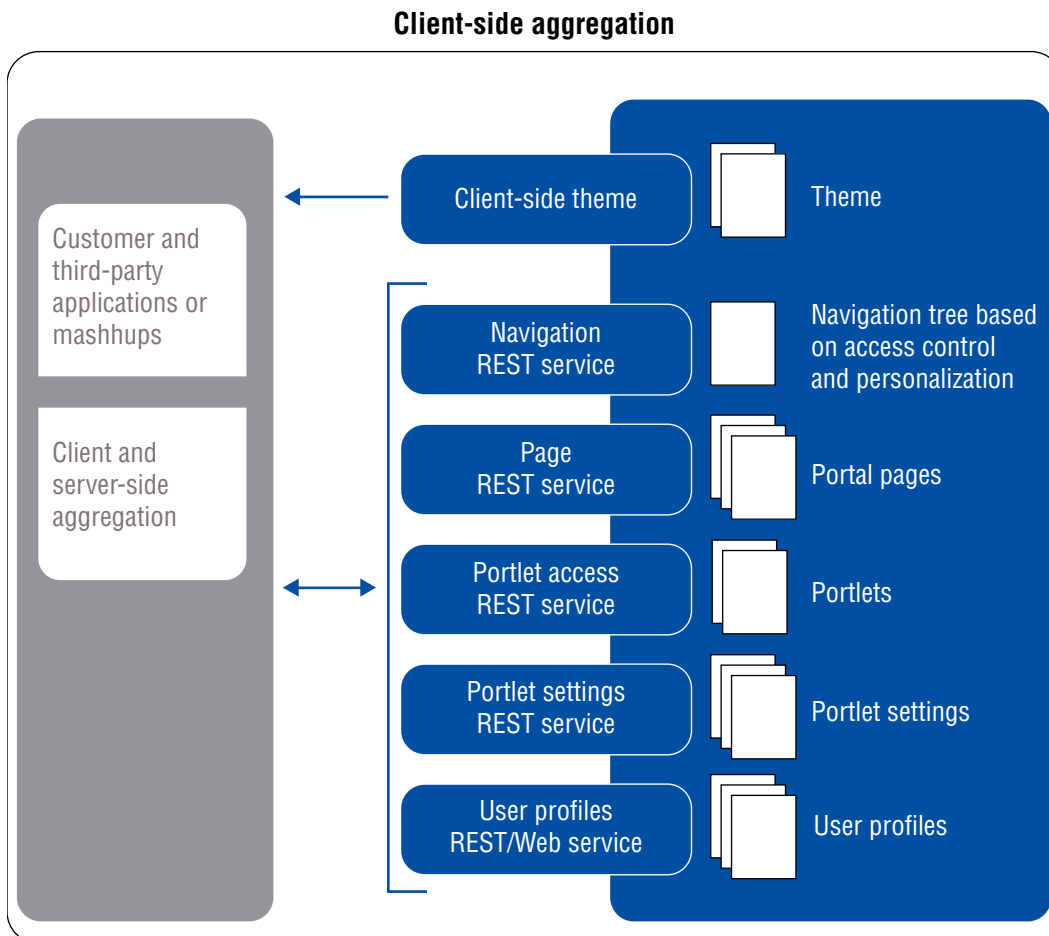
Client-side aggregation

Customer and third-party applications or mashhups

Client and server-side aggregation

Client-side theme

Theme

Navigation REST service

Navigation tree based on access control and personalization

Page REST service

Portal pages

Portlet access REST service

Portlets

Portlet settings REST service

Portlet settings

User profiles REST/Web service

User profiles